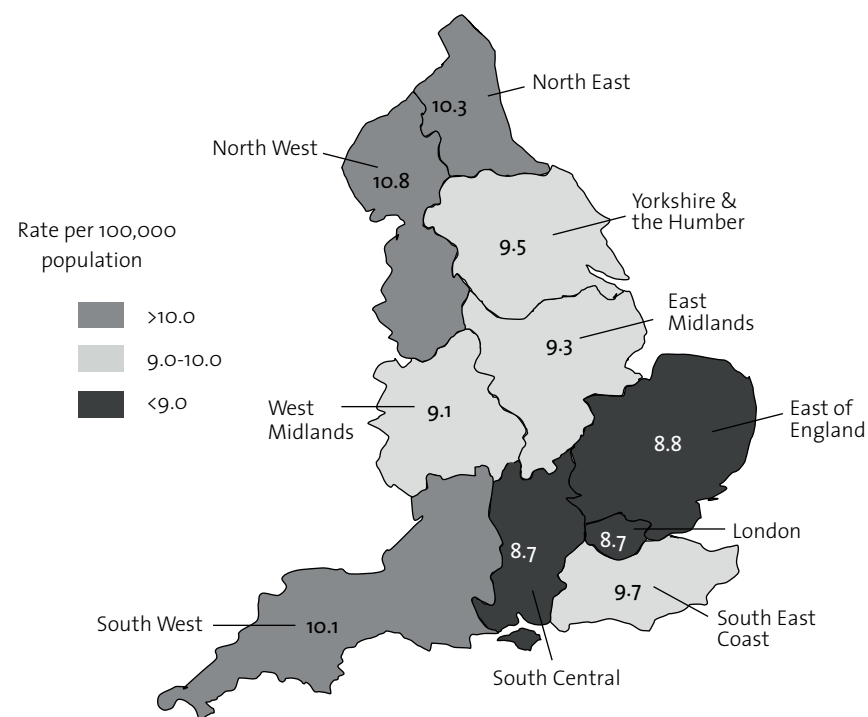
North East
10.3
North West
10.8
Rate per 100,000 population
>10.0
9.0-10.0
<9.0
Yorkshire & the Humber
9.5
East Midlands
9.3
West Midlands
9.1
East of England
8.8
London
8.7
8.7
9.7
South East Coast
South West
10.1
South Central